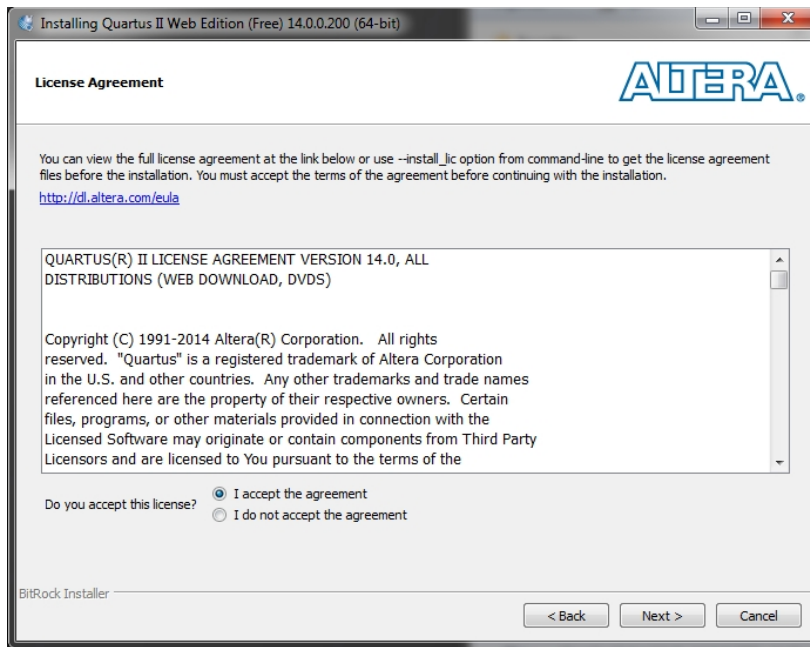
Installing Quartus II Web Edition (Free) 14.0.0.200 (64-bit)

License Agreement

ALTERA.

You can view the full license agreement at the link below or use --install_lic option from command-line to get the license agreement files before the installation. You must accept the terms of the agreement before continuing with the installation.

http://dl.altera.com/eula

QUARTUS(R) II LICENSE AGREEMENT VERSION 14.0, ALL DISTRIBUTIONS (WEB DOWNLOAD, DVDS)

Copyright (C) 1991-2014 Altera(R) Corporation. All rights reserved. "Quartus" is a registered trademark of Altera Corporation in the U.S. and other countries. Any other trademarks and trade names referenced here are the property of their respective owners. Certain files, programs, or other materials provided in connection with the Licensed Software may originate or contain components from Third Party Licensors and are licensed to You pursuant to the terms of the

Do you accept this license?
I accept the agreement
I do not accept the agreement

BitRock Installer

< Back
Next >
Cancel